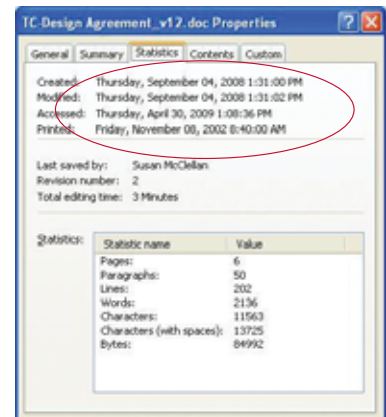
TC-Design Agreement_v12.doc Properties

General | Summary | Statistics | Contents | Custom

Created: Thursday, September 04, 2008 1:31:00 PM
Modified: Thursday, September 04, 2008 1:31:02 PM
Accessed: Thursday, April 30, 2009 1:08:36 PM
Printed: Friday, November 08, 2002 8:40:00 AM

Last saved by: Susan McClellan
Revision number: 2
Total editing time: 3 Minutes

Statistics:

| Statistic name | Value |
|---|---|
| Pages: | 6 |
| Paragraphs: | 50 |
| Lines: | 202 |
| Words: | 2136 |
| Characters: | 11563 |
| Characters (with spaces): | 13725 |
| Bytes: | 84992 |